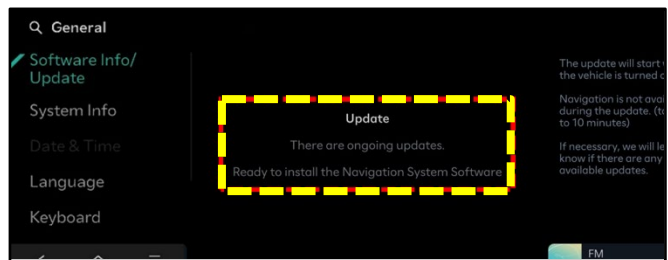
General

Software Info/ Update

System Info

Date & Time

Language

Keyboard

Update

There are ongoing updates.

Ready to install the Navigation System Software

The update will start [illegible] the vehicle is turned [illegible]

Navigation is not avai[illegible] during the update. ([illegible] to 10 minutes)

If necessary, we will le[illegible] know if there are any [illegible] available updates.

FM